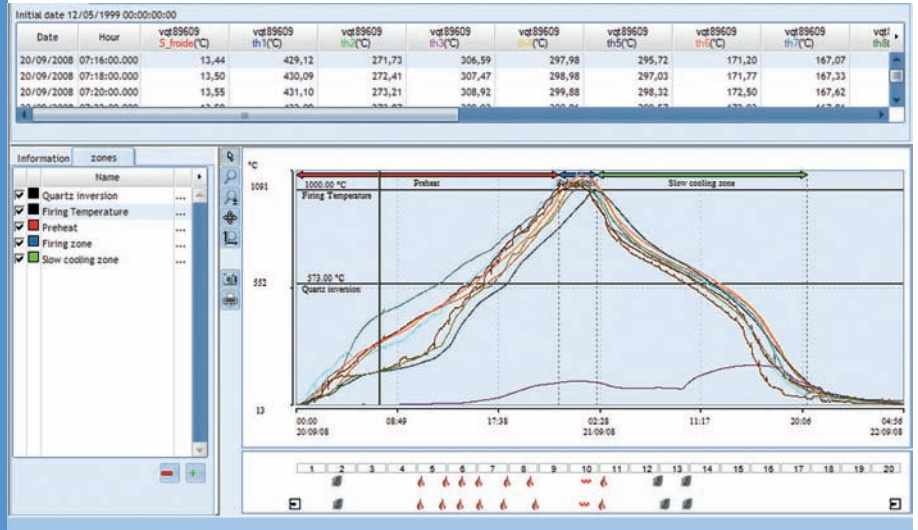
Initial date 12/05/1999 00:00:00:00

| Date | Hour | vqt89609 S_froide(°C) | vqt89609 th1(°C) | vqt89609 th2(°C) | vqt89609 th3(°C) | vqt89609 th4(°C) | vqt89609 th5(°C) | vqt89609 th6(°C) | vqt89609 th7(°C) | vqt th8 |
|---|---|---|---|---|---|---|---|---|---|---|
| 20/09/2008 | 07:16:00.000 | 13,44 | 429,12 | 271,73 | 306,59 | 297,98 | 295,72 | 171,20 | 167,07 | |
| 20/09/2008 | 07:18:00.000 | 13,50 | 430,09 | 272,41 | 307,47 | 298,98 | 297,03 | 171,77 | 167,33 | |
| 20/09/2008 | 07:20:00.000 | 13,55 | 431,10 | 273,21 | 308,92 | 299,88 | 298,32 | 172,50 | 167,62 | |

Information | zones

Name
Quartz inversion
Firing Temperature
Preheat
Firing zone
Slow cooling zone

°C
1091
552
13
1000.00 °C
Firing Temperature
Preheat
Slow cooling zone
573.00 °C
Quartz inversion
00:00 20/09/08
08:49
17:38
02:28 21/09/08
11:17
20:06
04:56 22/09/08

1 2 3 4 5 6 7 8 9 10 11 12 13 14 15 16 17 18 19 20